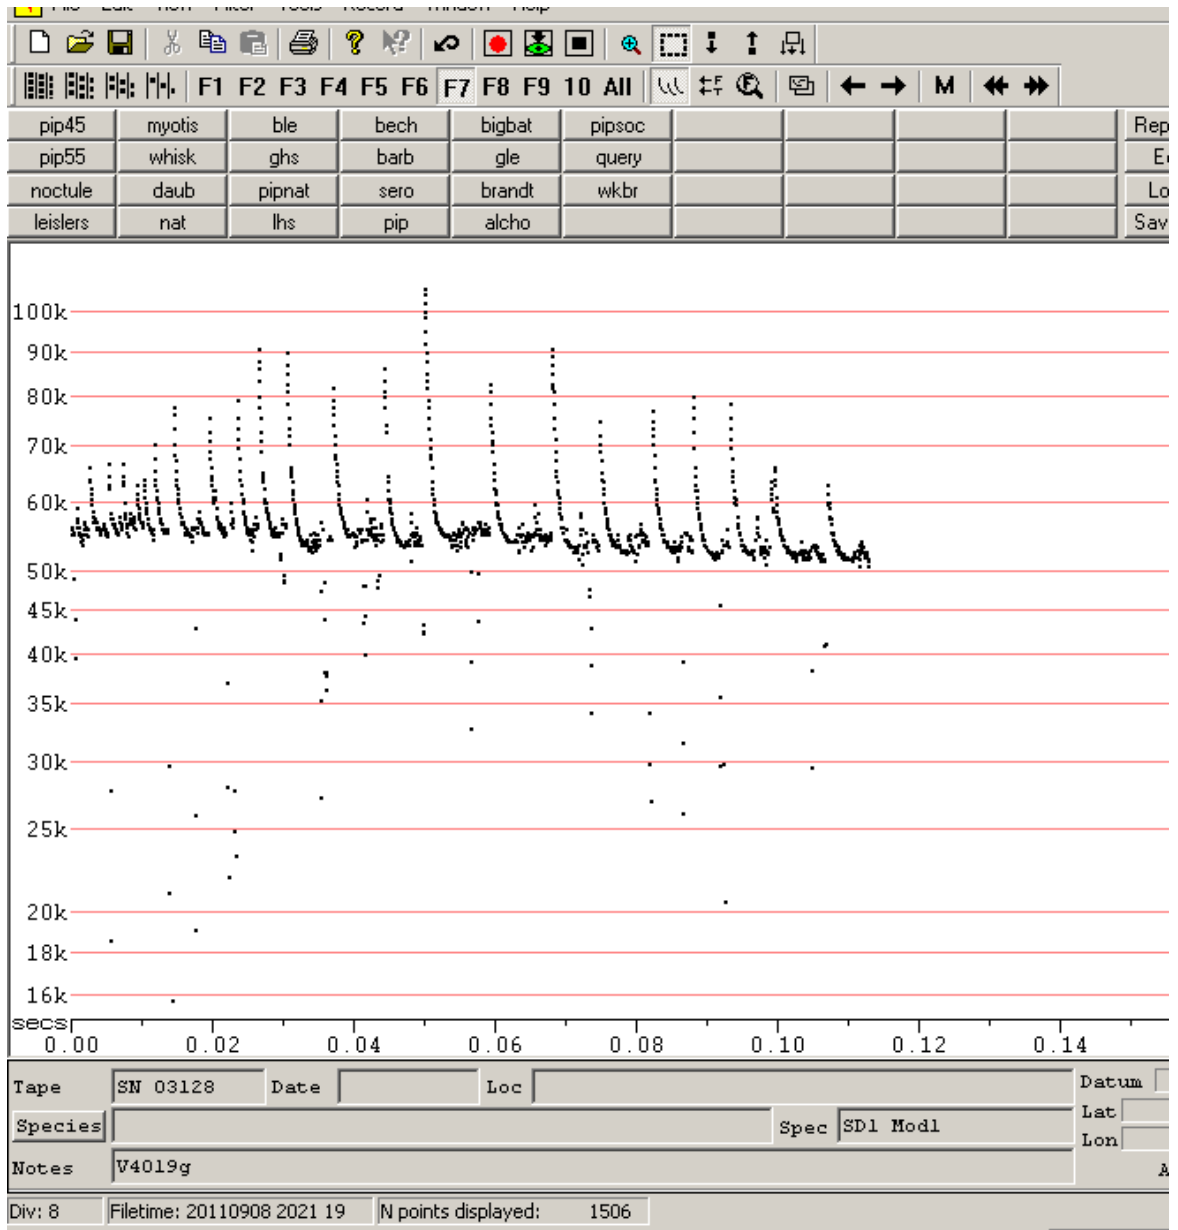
F1 F2 F3 F4 F5 F6 F7 F8 F9 10 All M

| pip45 | myotis | ble | bech | bigbat | pipsoc | | | | | Rep |
|---|---|---|---|---|---|---|---|---|---|---|
| pip55 | whisk | ghs | barb | gle | query | | | | | E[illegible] |
| noctule | daub | pipnat | sero | brandt | wkbr | | | | | Lo |
| leislers | nat | lhs | pip | alcho | | | | | | Sav |

100k
90k
80k
70k
60k
50k
45k
40k
35k
30k
25k
20k
18k
16k
secs
0.00 0.02 0.04 0.06 0.08 0.10 0.12 0.14

Tape SN 03128 Date Loc Datum
Species Spec SD1 Mod1 Lat
Lon
Notes V4019g A

Div: 8 Filetime: 20110908 2021 19 N points displayed: 1506